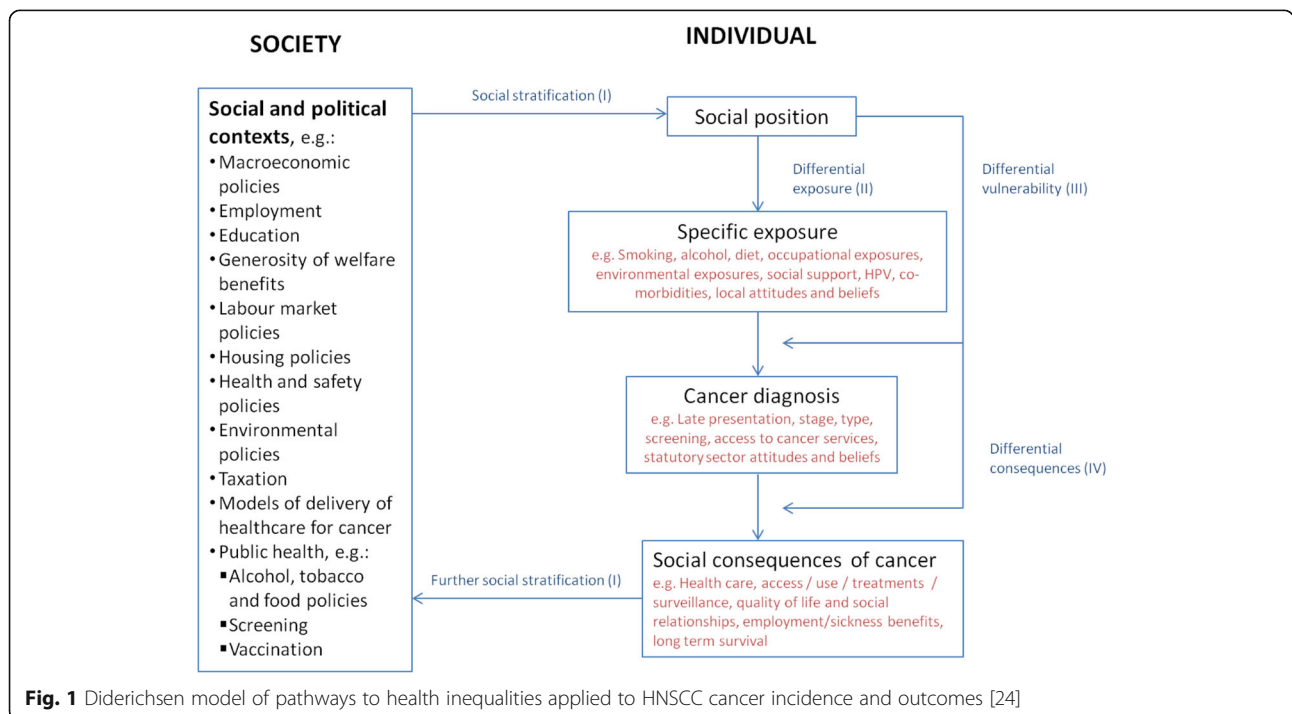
SOCIETY

INDIVIDUAL

**Social and political contexts**, e.g.:
• Macroeconomic policies
• Employment
• Education
• Generosity of welfare benefits
• Labour market policies
• Housing policies
• Health and safety policies
• Environmental policies
• Taxation
• Models of delivery of healthcare for cancer
• Public health, e.g.:
▪ Alcohol, tobacco and food policies
▪ Screening
▪ Vaccination

Social stratification (I)

Social position

Differential exposure (II)

Differential vulnerability (III)

Specific exposure
e.g. Smoking, alcohol, diet, occupational exposures, environmental exposures, social support, HPV, co-morbidities, local attitudes and beliefs

Cancer diagnosis
e.g. Late presentation, stage, type, screening, access to cancer services, statutory sector attitudes and beliefs

Differential consequences (IV)

Further social stratification (I)

Social consequences of cancer
e.g. Health care, access / use / treatments / surveillance, quality of life and social relationships, employment/sickness benefits, long term survival

**Fig. 1** Diderichsen model of pathways to health inequalities applied to HNSCC cancer incidence and outcomes [24]